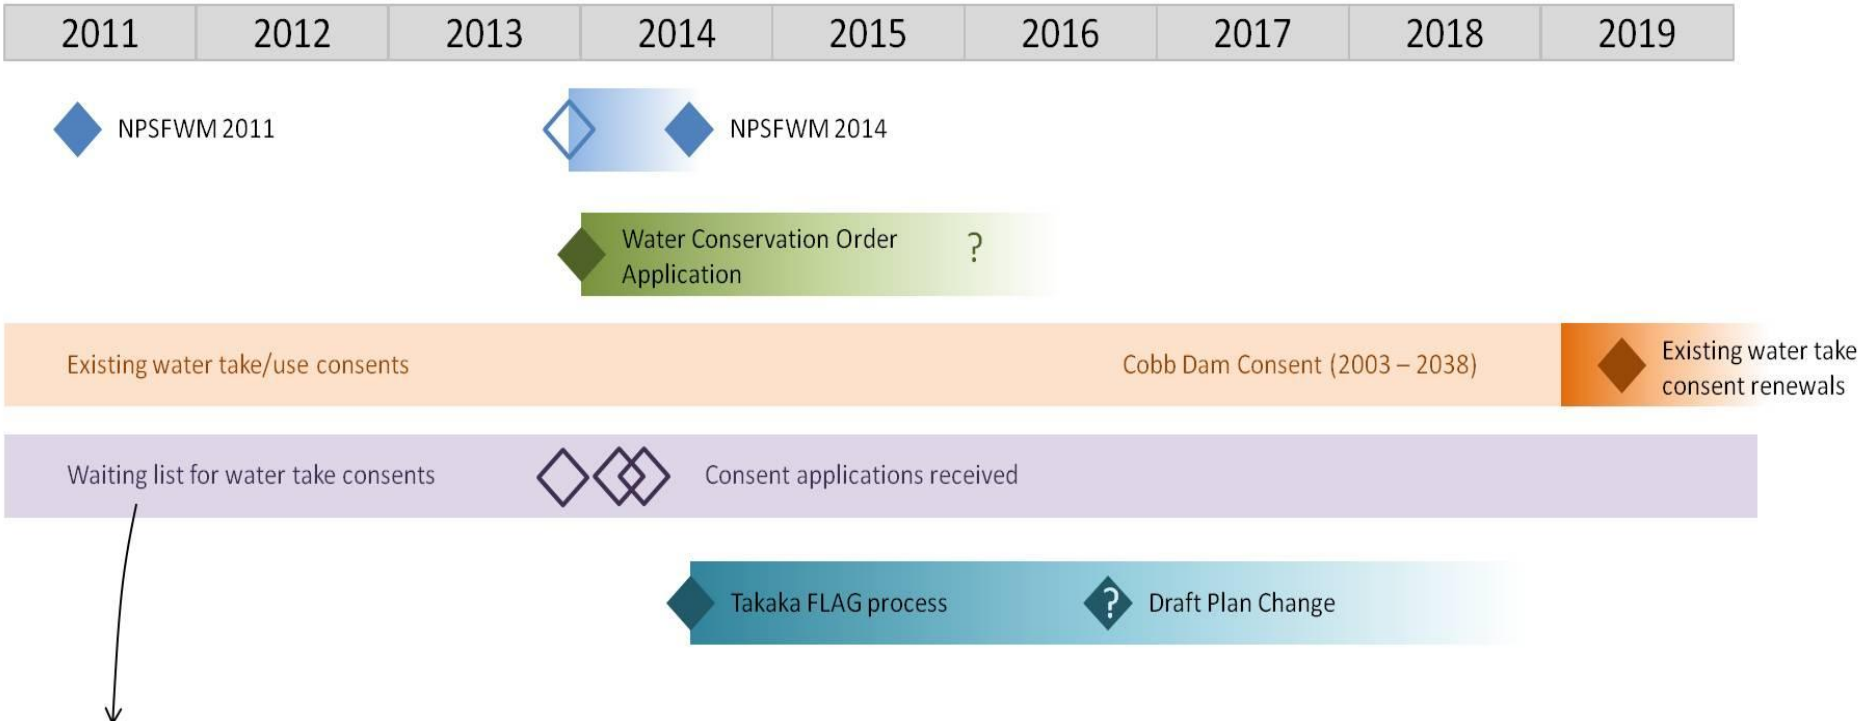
| 2011 | 2012 | 2013 | 2014 | 2015 | 2016 | 2017 | 2018 | 2019 |
|---|---|---|---|---|---|---|---|---|

NPSFWM 2011

NPSFWM 2014

Water Conservation Order Application ?

Existing water take/use consents

Cobb Dam Consent (2003 – 2038)

Existing water take consent renewals

Waiting list for water take consents

Consent applications received

Takaka FLAG process

? Draft Plan Change